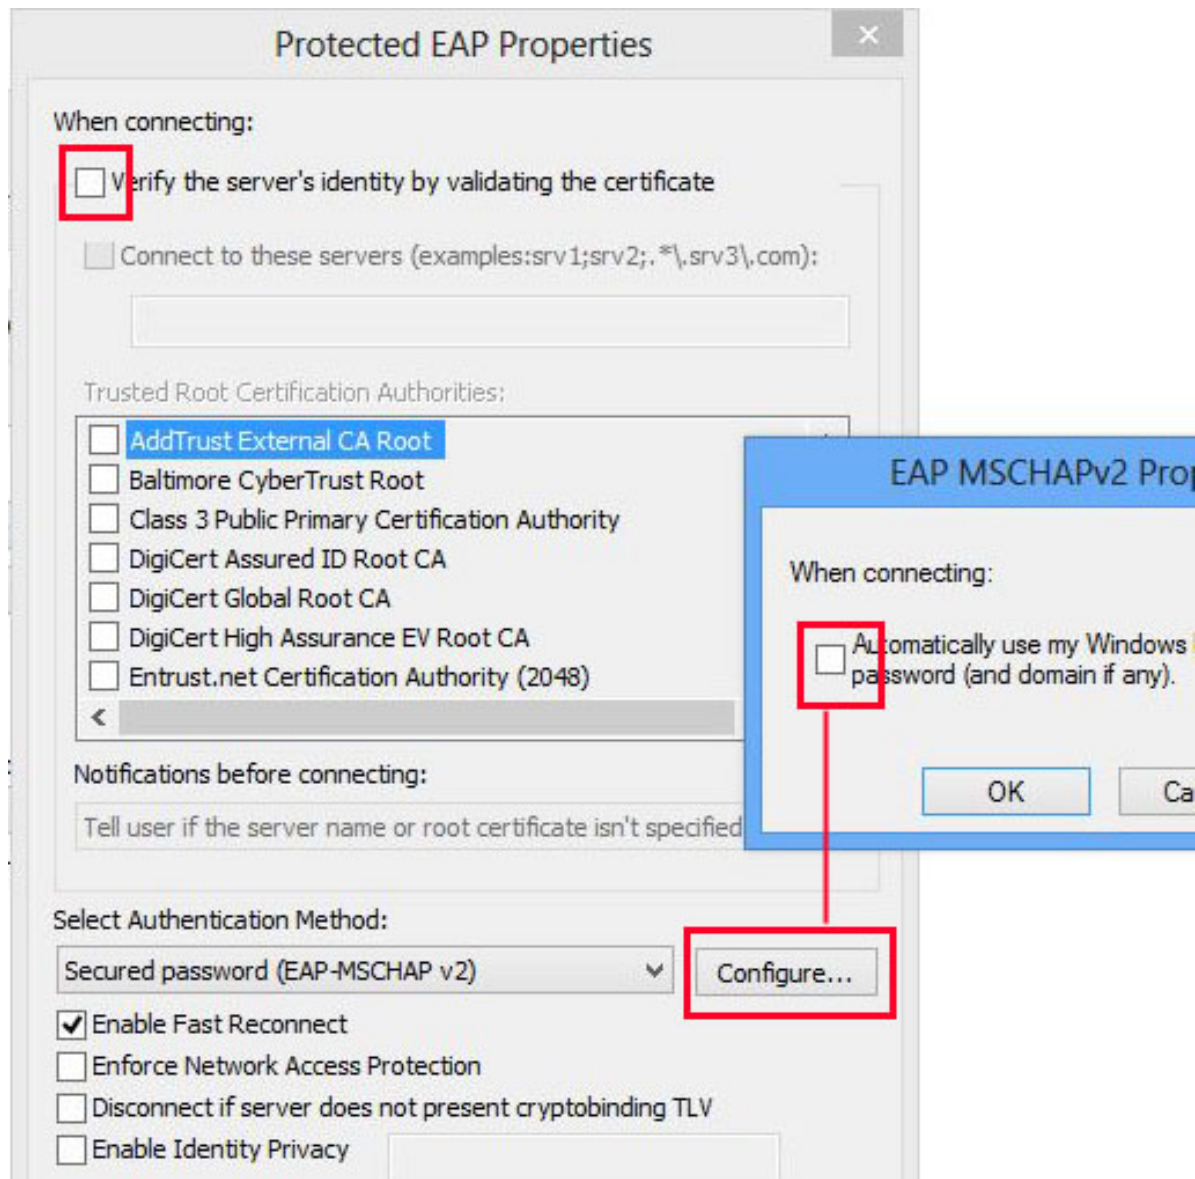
Protected EAP Properties

When connecting:

Verify the server's identity by validating the certificate

Connect to these servers (examples:srv1;srv2;.*\.srv3\.com):

Trusted Root Certification Authorities:

AddTrust External CA Root
Baltimore CyberTrust Root
Class 3 Public Primary Certification Authority
DigiCert Assured ID Root CA
DigiCert Global Root CA
DigiCert High Assurance EV Root CA
Entrust.net Certification Authority (2048)

Notifications before connecting:

Tell user if the server name or root certificate isn't specified

Select Authentication Method:

Secured password (EAP-MSCHAP v2)

Configure...

Enable Fast Reconnect
Enforce Network Access Protection
Disconnect if server does not present cryptobinding TLV
Enable Identity Privacy

EAP MSCHAPv2 Pro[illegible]

When connecting:

Automatically use my Windows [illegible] password (and domain if any).

OK

Ca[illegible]